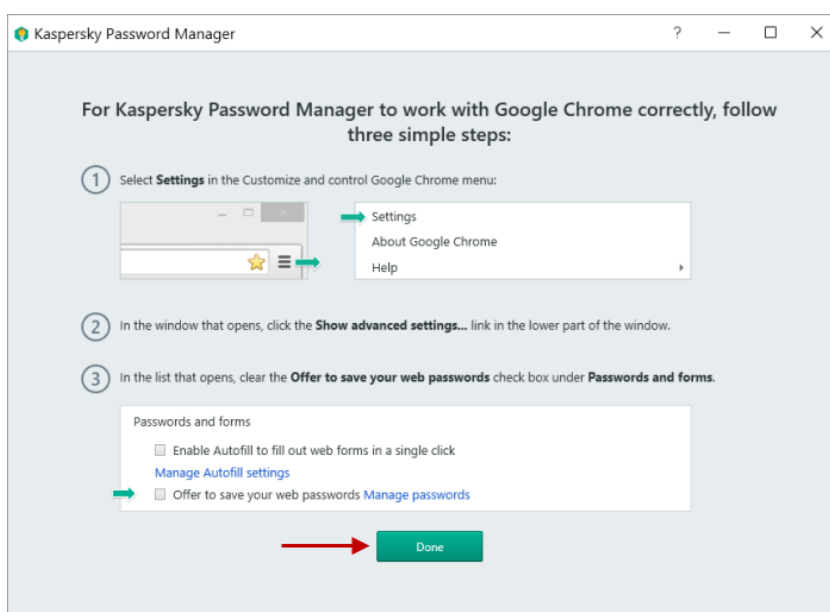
Kaspersky Password Manager

?

For Kaspersky Password Manager to work with Google Chrome correctly, follow three simple steps:

1 Select **Settings** in the Customize and control Google Chrome menu:

Settings
About Google Chrome
Help

2 In the window that opens, click the **Show advanced settings...** link in the lower part of the window.

3 In the list that opens, clear the **Offer to save your web passwords** check box under **Passwords and forms**.

Passwords and forms
Enable Autofill to fill out web forms in a single click
Manage Autofill settings
Offer to save your web passwords Manage passwords

Done